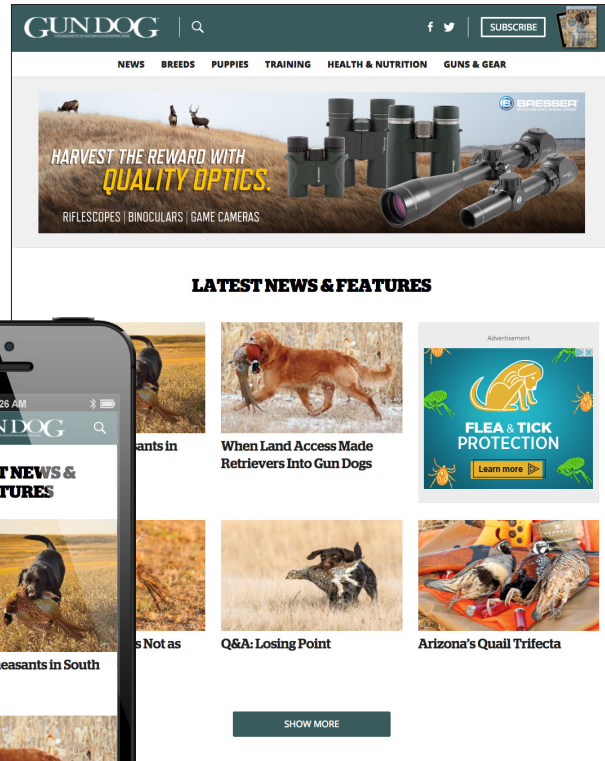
GUN DOG

SUBSCRIBE

NEWS BREEDS PUPPIES TRAINING HEALTH & NUTRITION GUNS & GEAR

BRESSER

HARVEST THE REWARD WITH QUALITY OPTICS.

RIFLESCOPES | BINOCULARS | GAME CAMERAS

LATEST NEWS & FEATURES

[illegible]ants in

When Land Access Made Retrievers Into Gun Dogs

Advertisement

FLEA & TICK PROTECTION

Learn more

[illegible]s Not as

Q&A: Losing Point

Arizona's Quail Trifecta

SHOW MORE

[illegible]26 AM

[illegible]N DOG

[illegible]T NEWS & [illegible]TURES

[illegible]easants in South